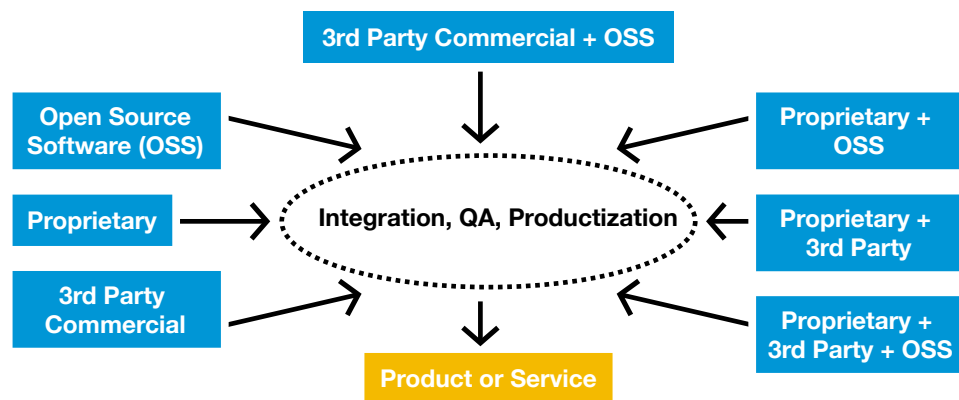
3rd Party Commercial + OSS

Open Source Software (OSS)

Proprietary + OSS

Proprietary

Integration, QA, Productization

Proprietary + 3rd Party

3rd Party Commercial

Proprietary + 3rd Party + OSS

Product or Service